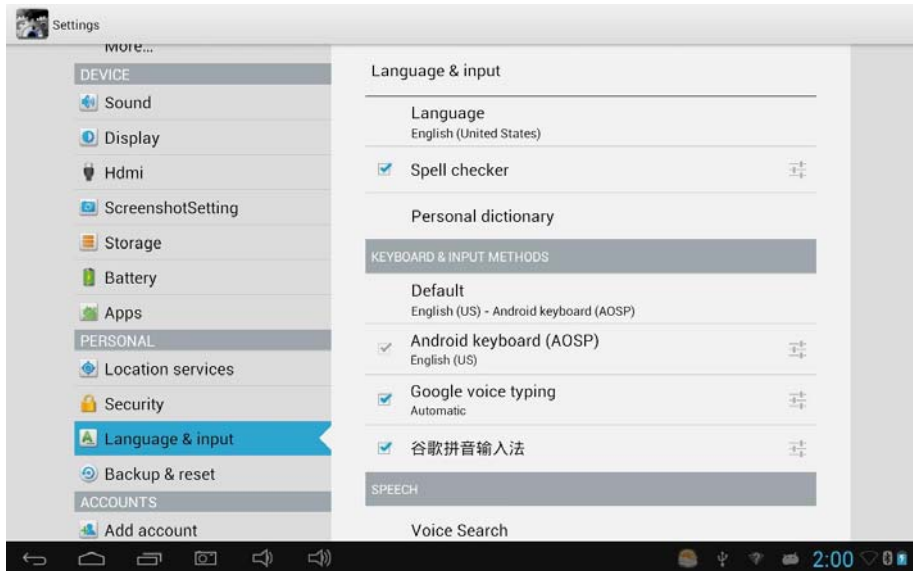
Settings

More...

DEVICE

Sound

Display

Hdmi

ScreenshotSetting

Storage

Battery

Apps

PERSONAL

Location services

Security

Language & input

Backup & reset

ACCOUNTS

Add account

Language & input

Language
English (United States)

Spell checker

Personal dictionary

KEYBOARD & INPUT METHODS

Default
English (US) - Android keyboard (AOSP)

Android keyboard (AOSP)
English (US)

Google voice typing
Automatic

谷歌拼音输入法

SPEECH

Voice Search

2:00